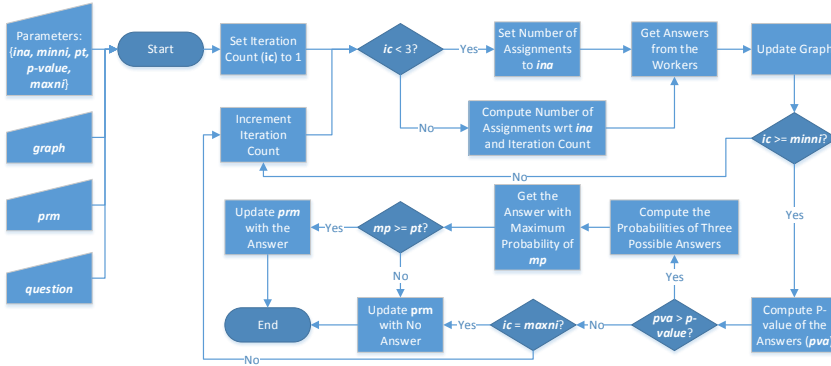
Parameters: {ina, minni, pt, p-value, maxni}

graph

prm

question

Start

Set Iteration Count (ic) to 1

ic < 3?

Yes

Set Number of Assignments to ina

Get Answers from the Workers

Update Graph

No

Compute Number of Assignments wrt ina and Iteration Count

Increment Iteration Count

ic >= minni?

No

Yes

Get the Answer with Maximum Probability of mp

Compute the Probabilities of Three Possible Answers

Update prm with the Answer

Yes

mp >= pt?

No

Yes

End

Update prm with No Answer

Yes

ic = maxni?

No

pva > p-value?

Compute P-value of the Answers (pva)

No